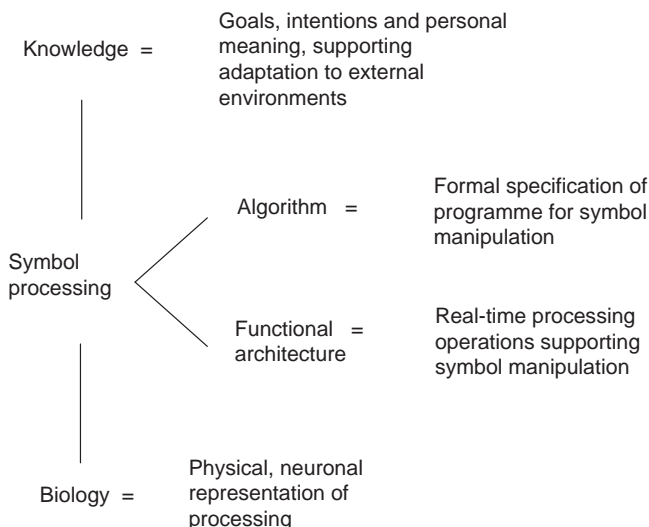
Knowledge =

Goals, intentions and personal meaning, supporting adaptation to external environments

Algorithm =

Formal specification of programme for symbol manipulation

Symbol processing

Functional architecture =

Real-time processing operations supporting symbol manipulation

Biology =

Physical, neuronal representation of processing